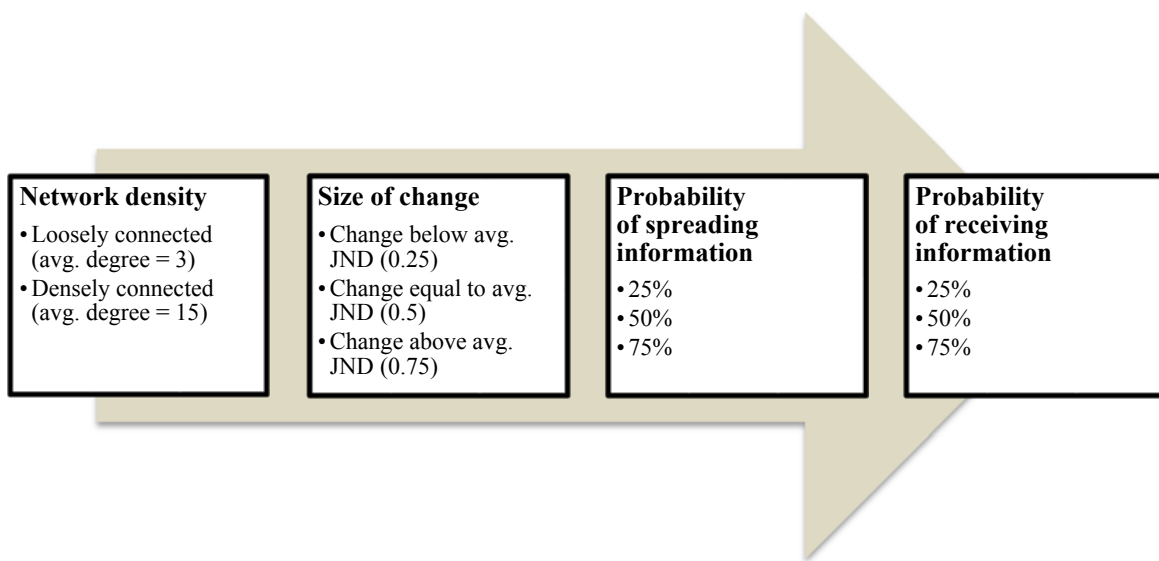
Network density
• Loosely connected (avg. degree = 3)
• Densely connected (avg. degree = 15)

Size of change
• Change below avg. JND (0.25)
• Change equal to avg. JND (0.5)
• Change above avg. JND (0.75)

Probability of spreading information
• 25%
• 50%
• 75%

Probability of receiving information
• 25%
• 50%
• 75%